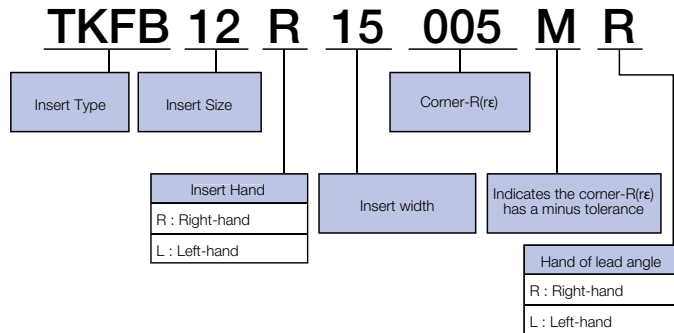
TKFB 12 R 15 005 M R

Insert Type

Insert Size

Corner-R(rε)

| Insert Hand |
|---|
| R : Right-hand |
| L : Left-hand |

Insert width

Indicates the corner-R(rε) has a minus tolerance

| Hand of lead angle |
|---|
| R : Right-hand |
| L : Left-hand |